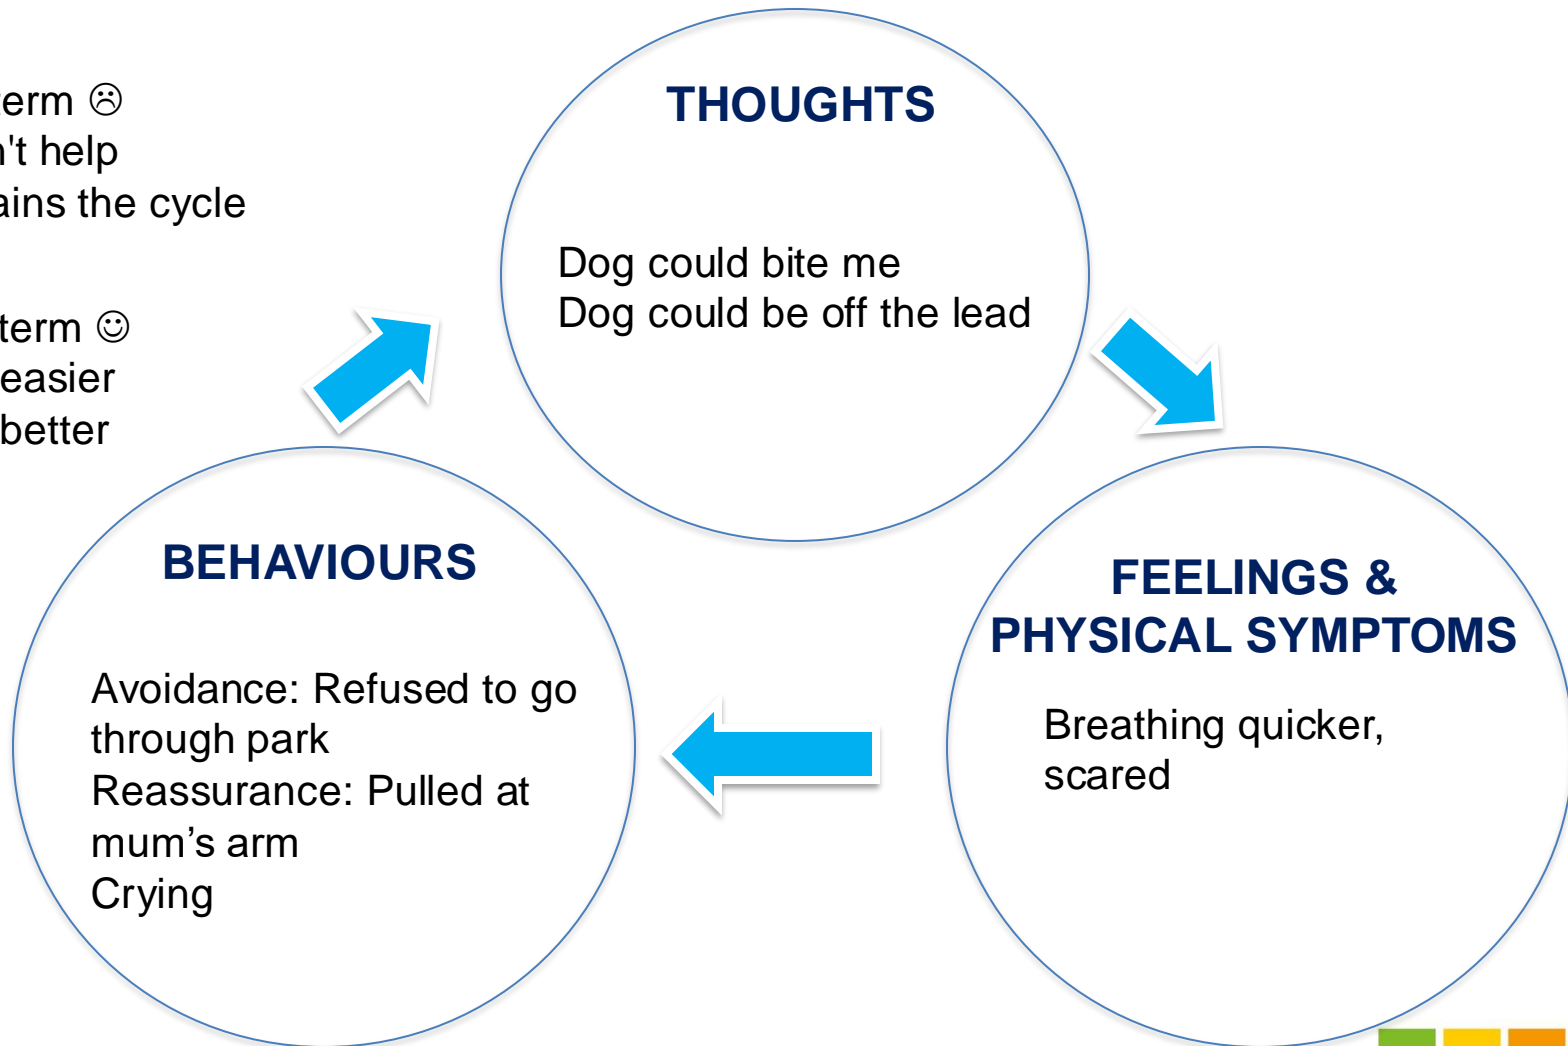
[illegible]erm ☹
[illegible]'t help
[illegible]ins the cycle

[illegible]term ☺
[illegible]easier
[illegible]better

THOUGHTS

Dog could bite me
Dog could be off the lead

FEELINGS & PHYSICAL SYMPTOMS

Breathing quicker, scared

BEHAVIOURS

Avoidance: Refused to go through park
Reassurance: Pulled at mum's arm
Crying